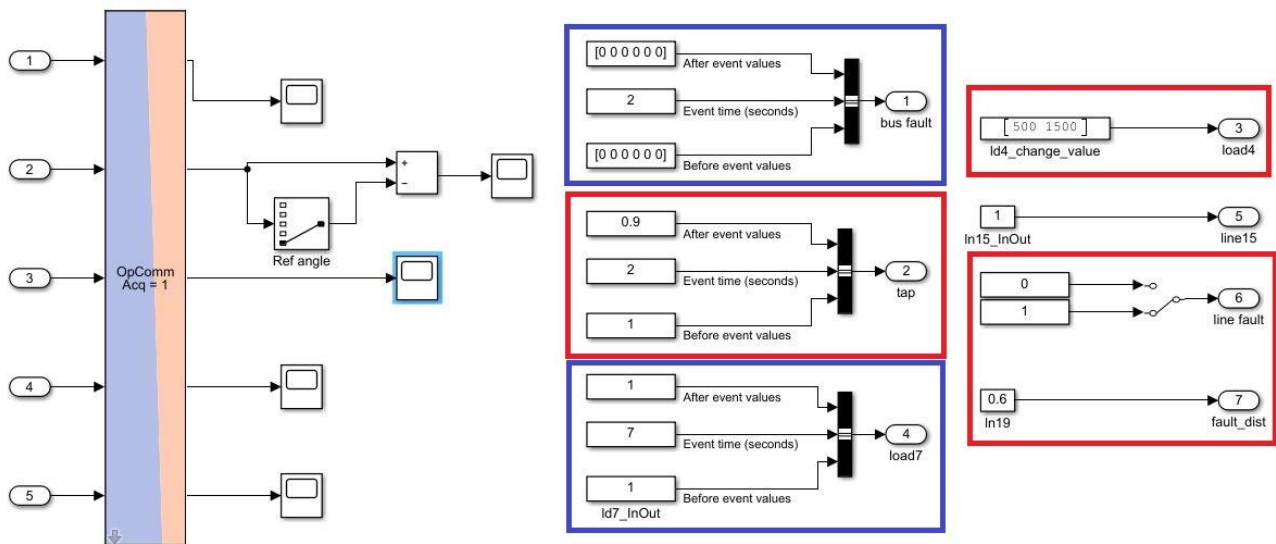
1
2
3
4
5
OpComm
Acq = 1
+
−
Ref angle

[0 0 0 0 0 0]
After event values
2
Event time (seconds)
[0 0 0 0 0 0]
Before event values
1
bus fault

0.9
After event values
2
Event time (seconds)
1
Before event values
2
tap

1
After event values
7
Event time (seconds)
1
Before event values
ld7_InOut
4
load7

[ 500 1500 ]
ld4_change_value
3
load4

1
ln15_InOut
5
line15

0
1
6
line fault

0.6
ln19
7
fault_dist